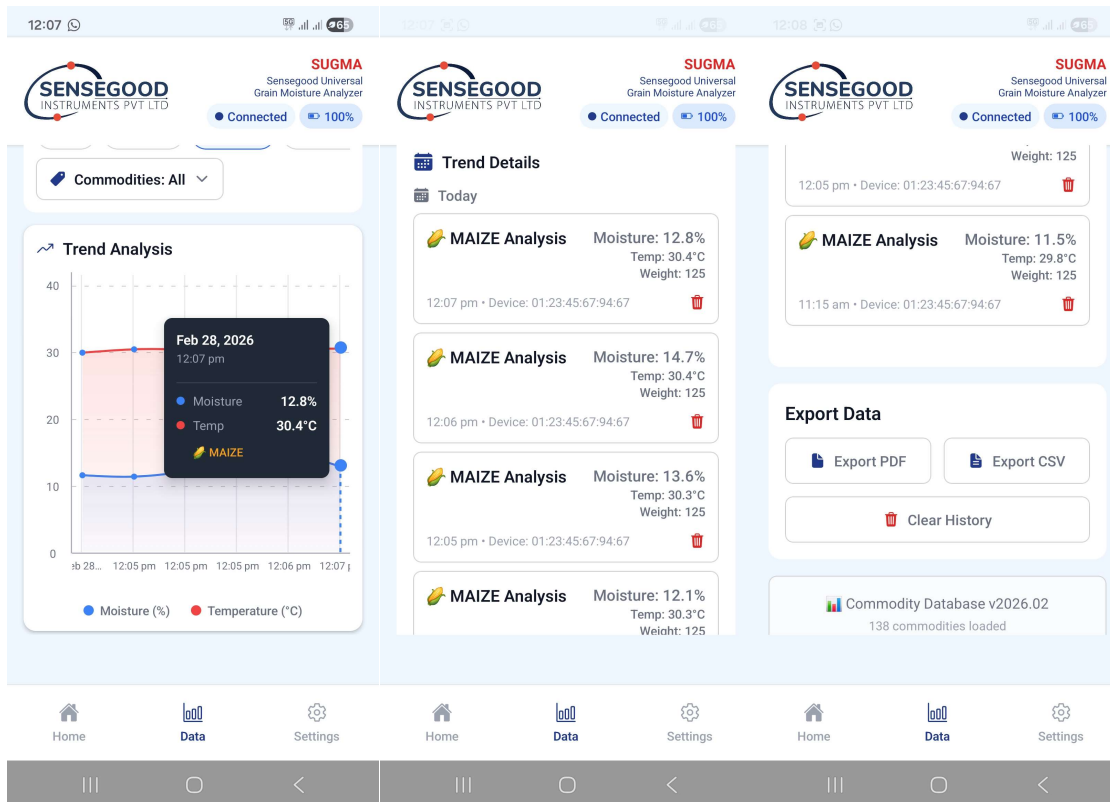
12:07

65

SENSEGOOD INSTRUMENTS PVT LTD

SUGMA
Sensegood Universal Grain Moisture Analyzer

Connected 100%

Commodities: All

Trend Analysis

40
30
20
10
0

Feb 28, 2026
12:07 pm
Moisture 12.8%
Temp 30.4°C
MAIZE

eb 28... 12:05 pm 12:05 pm 12:05 pm 12:06 pm 12:07 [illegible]

Moisture (%) Temperature (°C)

Home Data Settings

12:07

65

SENSEGOOD INSTRUMENTS PVT LTD

SUGMA
Sensegood Universal Grain Moisture Analyzer

Connected 100%

Trend Details

Today

MAIZE Analysis
Moisture: 12.8%
Temp: 30.4°C
Weight: 125
12:07 pm • Device: 01:23:45:67:94:67

MAIZE Analysis
Moisture: 14.7%
Temp: 30.4°C
Weight: 125
12:06 pm • Device: 01:23:45:67:94:67

MAIZE Analysis
Moisture: 13.6%
Temp: 30.3°C
Weight: 125
12:05 pm • Device: 01:23:45:67:94:67

MAIZE Analysis
Moisture: 12.1%
Temp: 30.3°C
Weight: 125

Home Data Settings

12:08

65

SENSEGOOD INSTRUMENTS PVT LTD

SUGMA
Sensegood Universal Grain Moisture Analyzer

Connected 100%

Weight: 125
12:05 pm • Device: 01:23:45:67:94:67

MAIZE Analysis
Moisture: 11.5%
Temp: 29.8°C
Weight: 125
11:15 am • Device: 01:23:45:67:94:67

Export Data

Export PDF
Export CSV
Clear History

Commodity Database v2026.02
138 commodities loaded

Home Data Settings